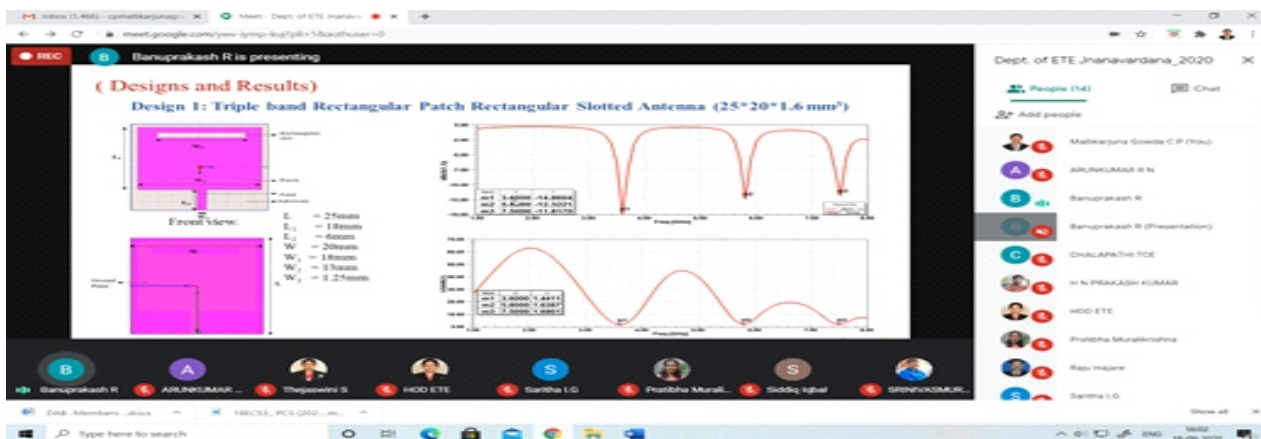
Inbox (1,466) - cpmallikarjunago... × Meet - Dept. of ETE Jnanav... × +

meet.google.com/ywv-tjmp-kuj?pli=1&authuser=0

REC B Banuprakash R is presenting

( Designs and Results)

Design 1: Triple band Rectangular Patch Rectangular Slotted Antenna (25*20*1.6 mm³)

Front View:

L = 25mm
L₁ = 18mm
L₂ = 6mm
W = 20mm
W₁ = 18mm
W₂ = 33mm
W₃ = 3.25mm

| Name | X | Y |
|---|---|---|
| m1 | 3.6000 | -14.8604 |
| m2 | 5.6000 | -13.3221 |
| m3 | 7.5000 | -11.8178 |

| Name | X | Y |
|---|---|---|
| m1 | 3.6000 | 1.4411 |
| m2 | 5.6000 | 1.6387 |
| m3 | 7.5000 | 1.6861 |

Freq [GHz]

Freq [GHz]

Dept. of ETE Jnanavardana_2020 ×

People (14) Chat

Add people

Mallikarjuna Gowda C P (You)

ARUNKUMAR R N

Banuprakash R

Banuprakash R (Presentation)

CHALAPATHI TCE

H N PRAKASH KUMAR

HOD ETE

Pratibha Muralikrishna

Raju Hajare

Saritha I.G

Banuprakash R ARUNKUMAR... Thejaswini S HOD ETE Saritha I.G Pratibha Murali... Siddiq Iqbal SRINIVASMUR...

D4B -Members....docx 18EC54_PCS (202...m...

Show all ×

Type here to search

ENG